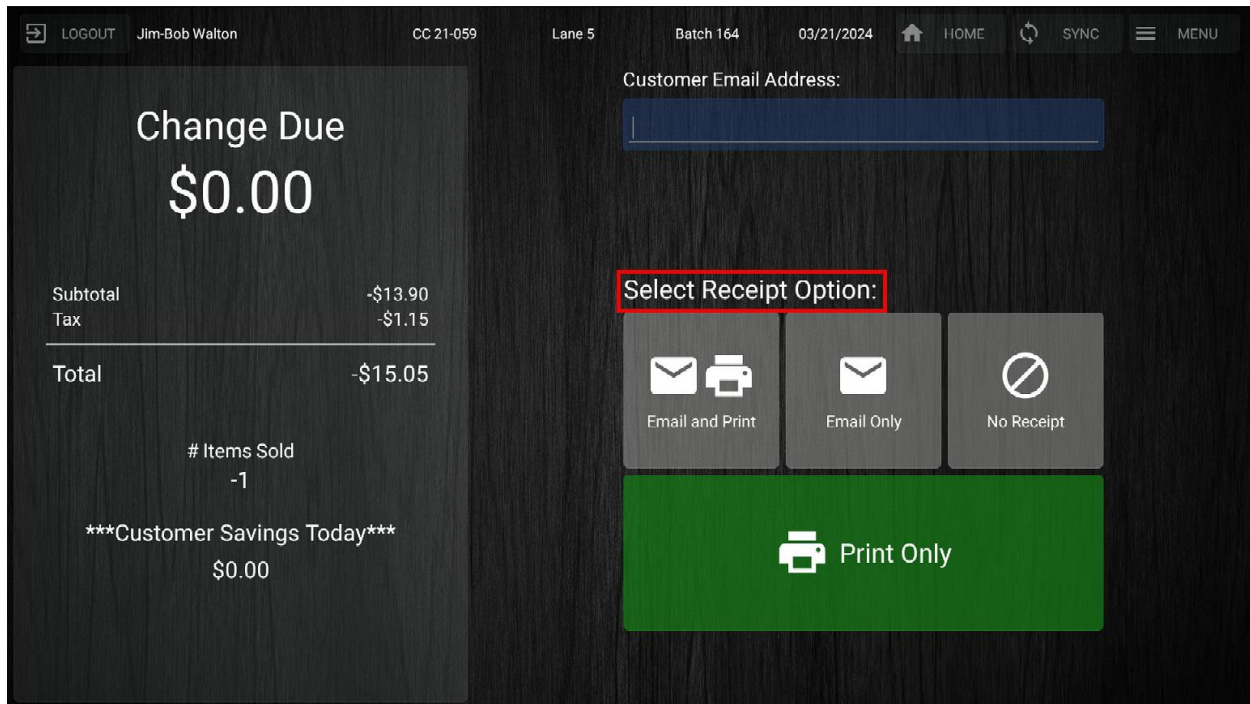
LOGOUT Jim-Bob Walton CC 21-059 Lane 5 Batch 164 03/21/2024 HOME SYNC MENU

Change Due
$0.00

| Subtotal | -$13.90 |
|---|---|
| Tax | -$1.15 |
| Total | -$15.05 |

# Items Sold
-1

***Customer Savings Today***
$0.00

Customer Email Address:

Select Receipt Option:

Email and Print

Email Only

No Receipt

Print Only